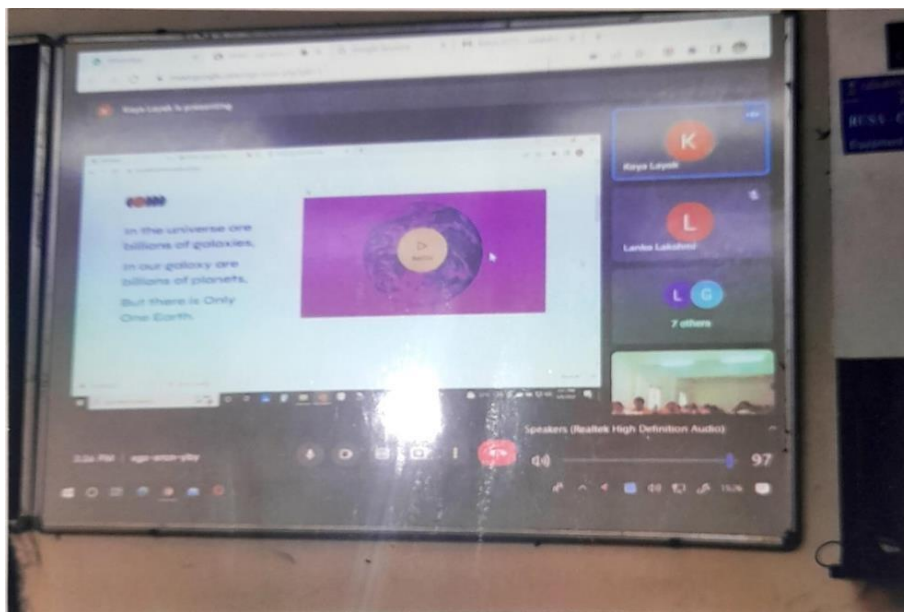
Riya Layak is presenting

In the universe are billions of galaxies.

In our galaxy are billions of planets.

But there is Only One Earth.

K
Riya Layak

L
Lanka Lakshmi

L G
7 others

Speakers (Realtek High Definition Audio)

97

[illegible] PM | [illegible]

RUSA - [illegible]